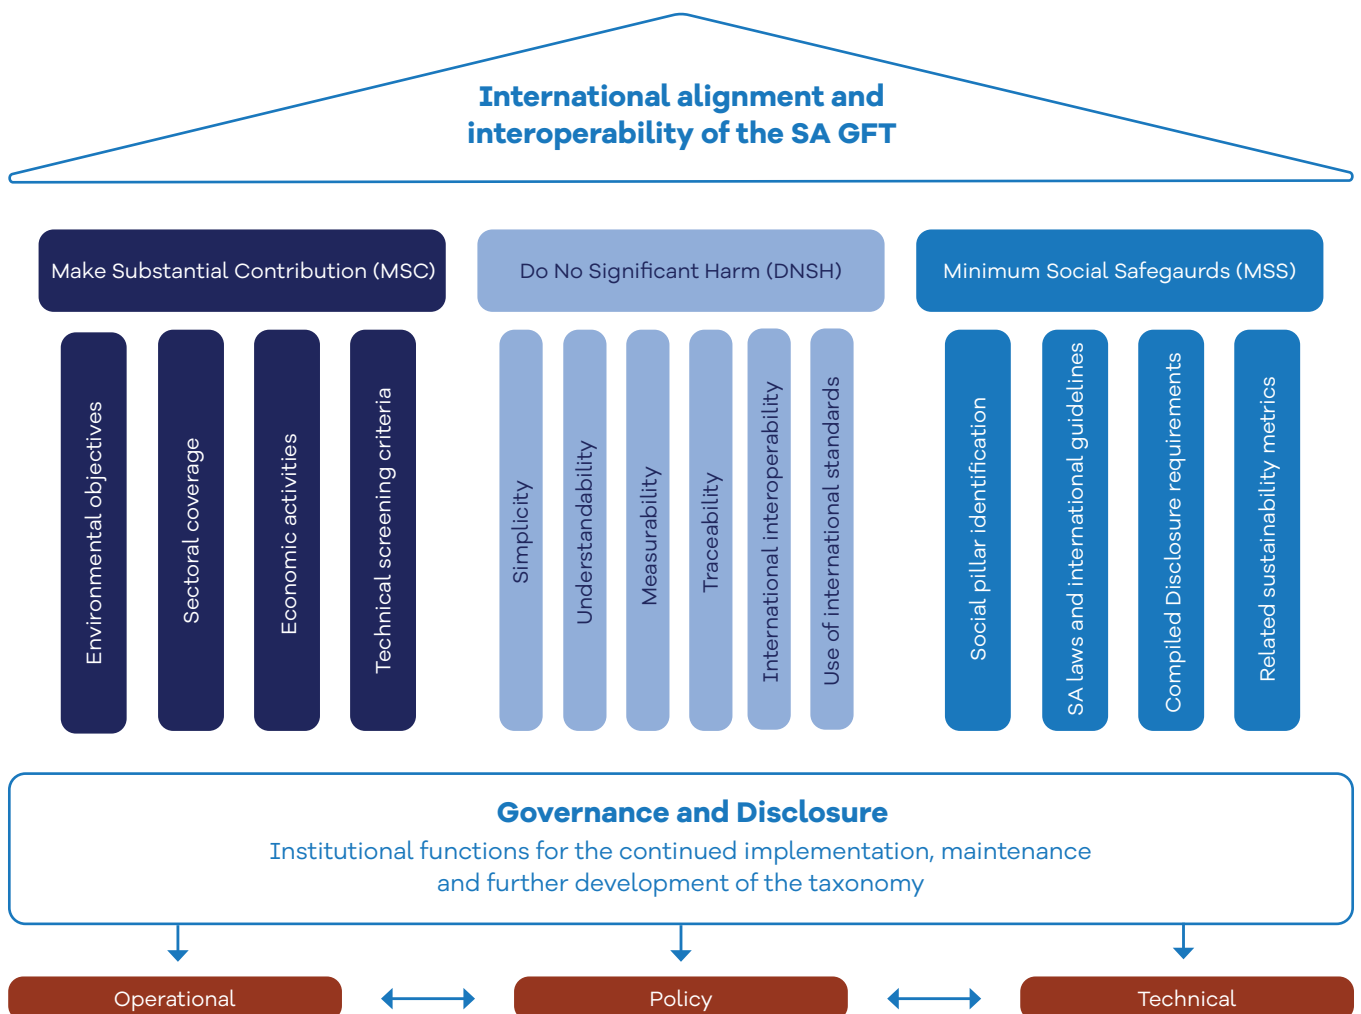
International alignment and interoperability of the SA GFT

Make Substantial Contribution (MSC)

Environmental objectives

Sectoral coverage

Economic activities

Technical screening criteria

Do No Significant Harm (DNSH)

Simplicity

Understandability

Measurability

Traceability

International interoperability

Use of international standards

Minimum Social Safegaurds (MSS)

Social pillar identification

SA laws and international guidelines

Compiled Disclosure requirements

Related sustainability metrics

Governance and Disclosure

Institutional functions for the continued implementation, maintenance and further development of the taxonomy

Operational

Policy

Technical